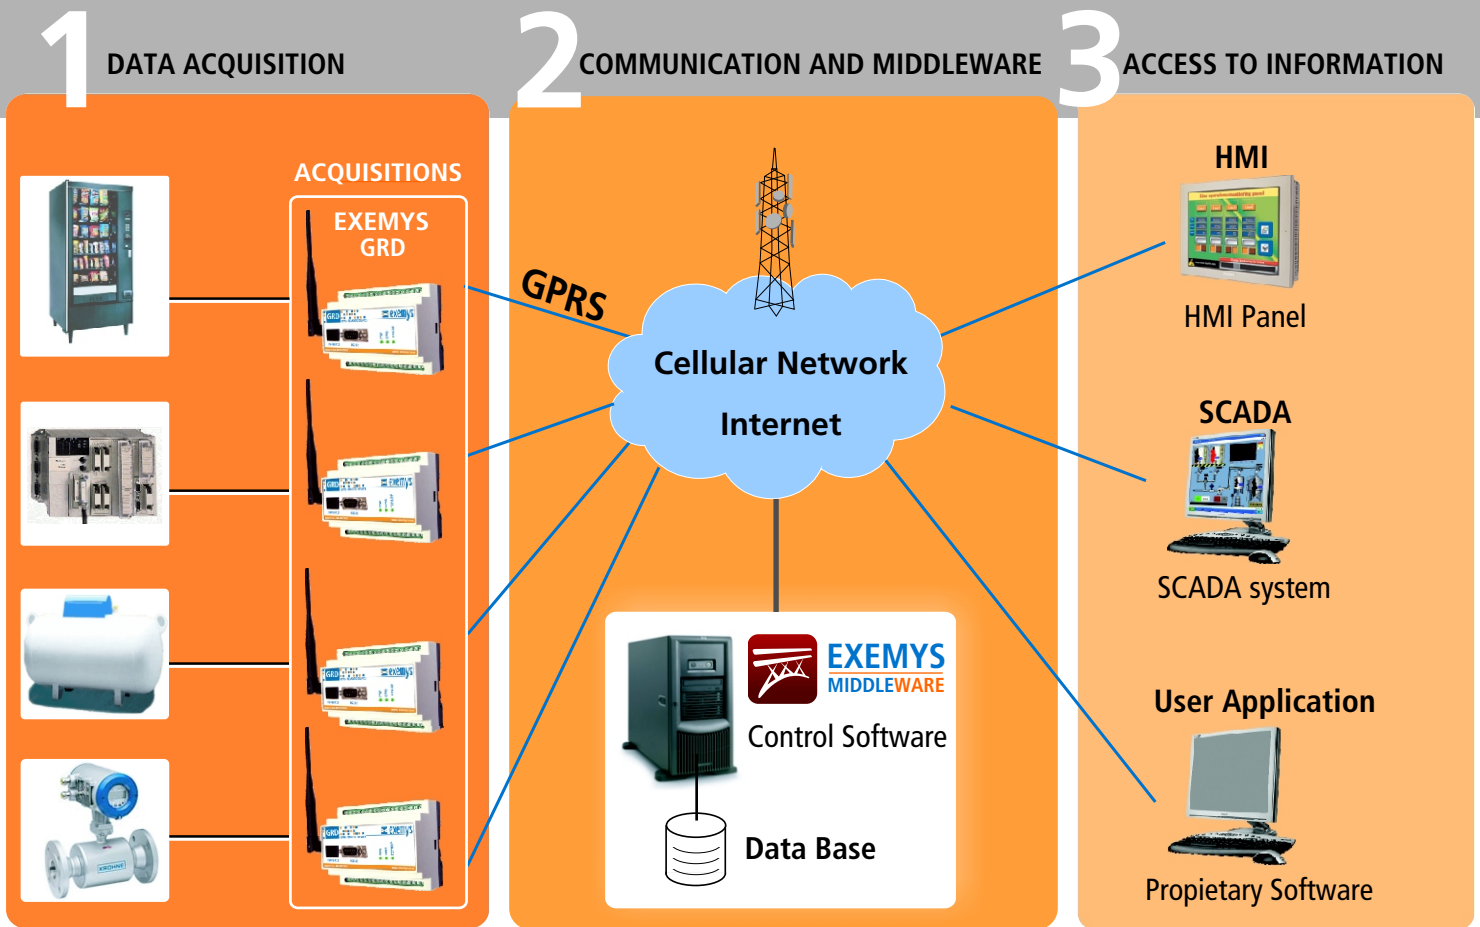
1 DATA ACQUISITION

2 COMMUNICATION AND MIDDLEWARE

3 ACCESS TO INFORMATION

ACQUISITIONS

EXEMYS GRD

GPRS

Cellular Network

Internet

EXEMYS MIDDLEWARE

Control Software

Data Base

HMI

HMI Panel

SCADA

SCADA system

User Application

Propietary Software